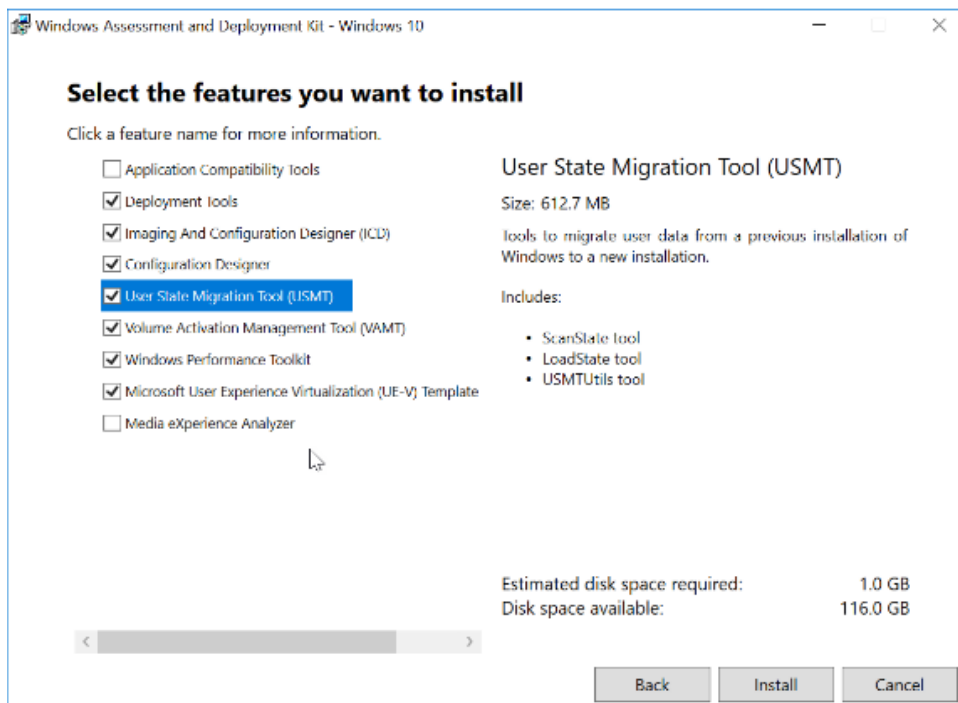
Windows Assessment and Deployment Kit - Windows 10

Select the features you want to install

Click a feature name for more information.

Application Compatibility Tools
Deployment Tools
Imaging And Configuration Designer (ICD)
Configuration Designer
User State Migration Tool (USMT)
Volume Activation Management Tool (VAMT)
Windows Performance Toolkit
Microsoft User Experience Virtualization (UE-V) Template
Media eXperience Analyzer

User State Migration Tool (USMT)

Size: 612.7 MB

Tools to migrate user data from a previous installation of Windows to a new installation.

Includes:

• ScanState tool
• LoadState tool
• USMTUtils tool

Estimated disk space required: 1.0 GB
Disk space available: 116.0 GB

Back Install Cancel